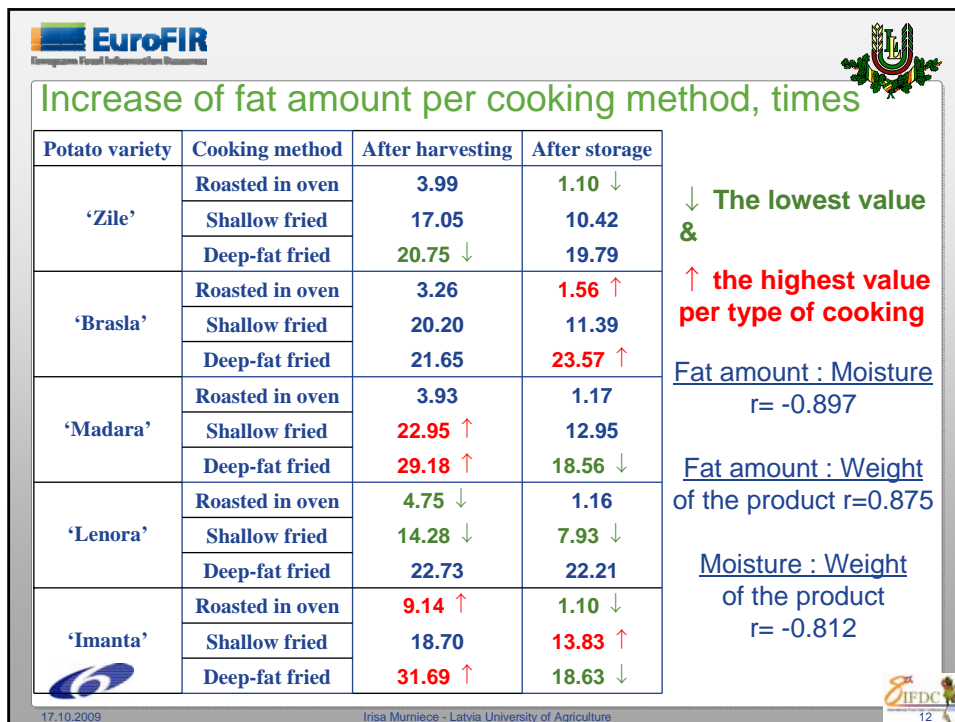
EuroFIR
European Food Information Resource

Increase of fat amount per cooking method, times

| Potato variety | Cooking method | After harvesting | After storage |
|---|---|---|---|
| 'Zile' | Roasted in oven | 3.99 | 1.10 ↓ |
| | Shallow fried | 17.05 | 10.42 |
| | Deep-fat fried | 20.75 ↓ | 19.79 |
| 'Brasla' | Roasted in oven | 3.26 | 1.56 ↑ |
| | Shallow fried | 20.20 | 11.39 |
| | Deep-fat fried | 21.65 | 23.57 ↑ |
| 'Madara' | Roasted in oven | 3.93 | 1.17 |
| | Shallow fried | 22.95 ↑ | 12.95 |
| | Deep-fat fried | 29.18 ↑ | 18.56 ↓ |
| 'Lenora' | Roasted in oven | 4.75 ↓ | 1.16 |
| | Shallow fried | 14.28 ↓ | 7.93 ↓ |
| | Deep-fat fried | 22.73 | 22.21 |
| 'Imanta' | Roasted in oven | 9.14 ↑ | 1.10 ↓ |
| | Shallow fried | 18.70 | 13.83 ↑ |
| | Deep-fat fried | 31.69 ↑ | 18.63 ↓ |

↓ The lowest value &

↑ the highest value per type of cooking

Fat amount : Moisture
r= -0.897

Fat amount : Weight of the product r=0.875

Moisture : Weight of the product
r= -0.812

17.10.2009 Irisa Murniece - Latvia University of Agriculture 12

IFDC